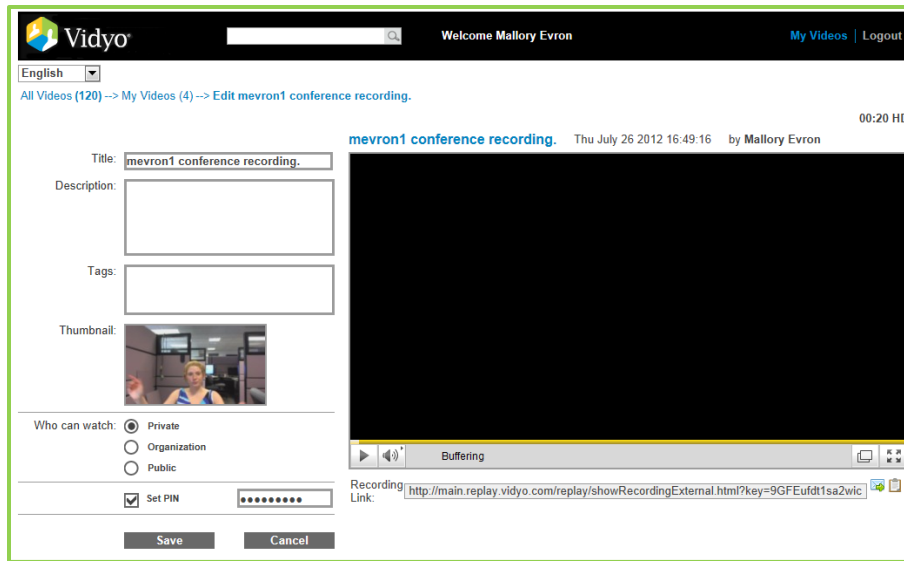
Vidyo

Welcome Mallory Evron

My Videos | Logout

English

All Videos (120) --> My Videos (4) --> Edit mevron1 conference recording.

00:20 HD

mevron1 conference recording. Thu July 26 2012 16:49:16 by Mallory Evron

Title: mevron1 conference recording.

Description:

Tags:

Thumbnail:

Who can watch: Private

Organization

Public

Set PIN ●●●●●●●●●

Save Cancel

Buffering

Recording Link: http://main.replay.vidyo.com/replay/showRecordingExternal.html?key=9GFEufdt1sa2wic